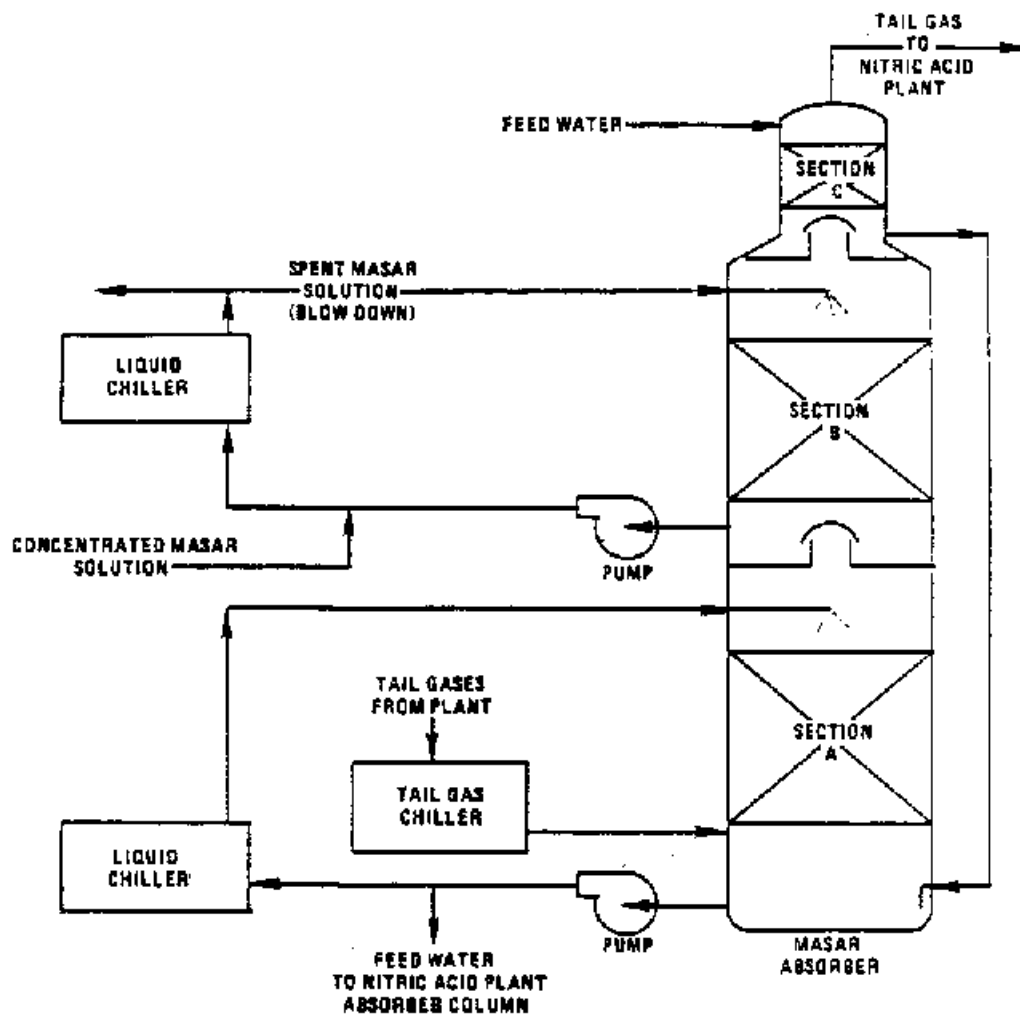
TAIL GAS
TO
NITRIC ACID
PLANT

FEED WATER

SECTION
C

SPENT MASAR
SOLUTION
(BLOW DOWN)

LIQUID
CHILLER

SECTION
B

CONCENTRATED MASAR
SOLUTION

PUMP

TAIL GASES
FROM PLANT

TAIL GAS
CHILLER

SECTION
A

LIQUID
CHILLER

PUMP

FEED WATER
TO NITRIC ACID PLANT
ABSORBER COLUMN

MASAR
ABSORBER